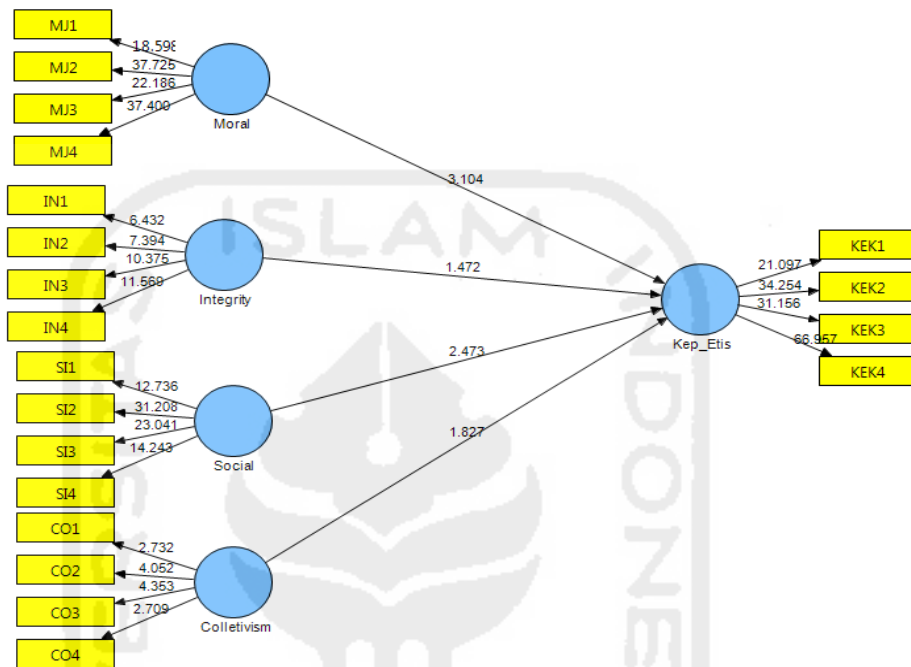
MJ1
MJ2
MJ3
MJ4
18.598
37.725
22.186
37.400
Moral

IN1
IN2
IN3
IN4
6.432
7.394
10.375
11.560
Integrity

SI1
SI2
SI3
SI4
12.736
31.208
23.041
14.243
Social

CO1
CO2
CO3
CO4
2.732
4.052
4.353
2.709
Colletivism

3.104
1.472
2.473
1.827

Kep_Etis
21.097
34.254
31.156
66.957
KEK1
KEK2
KEK3
KEK4

ISLAM
INDONE